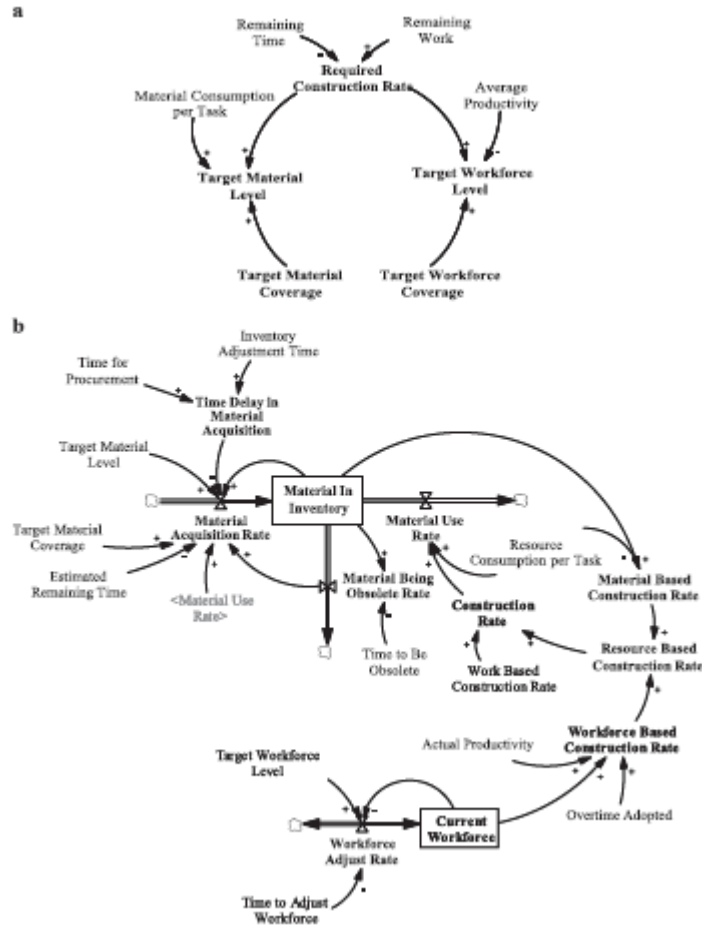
a

Remaining Time

Remaining Work

-

+

Required Construction Rate

Material Consumption per Task

Average Productivity

+

+

+

-

Target Material Level

Target Workforce Level

+

+

Target Material Coverage

Target Workforce Coverage

b

Inventory Adjustment Time

Time for Procurement

+

+

Time Delay in Material Acquisition

Target Material Level

-

+

+

-

Material In Inventory

Target Material Coverage

+

Material Acquisition Rate

Material Use Rate

+

Estimated Remaining Time

+

+

<Material Use Rate>

+

Material Being Obsolete Rate

Resource Consumption per Task

-

+

-

+

Construction Rate

Material Based Construction Rate

+

Time to Be Obsolete

+

Work Based Construction Rate

Resource Based Construction Rate

+

Actual Productivity

Workforce Based Construction Rate

Target Workforce Level

+

+

+

+

-

Current Workforce

Overtime Adopted

Workforce Adjust Rate

-

Time to Adjust Workforce